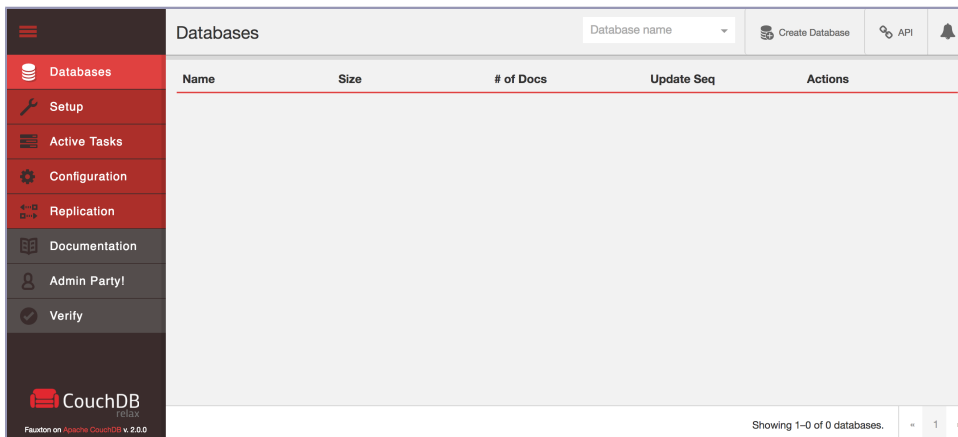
Databases

Database name

Create Database

API

Databases

Setup

Active Tasks

Configuration

Replication

Documentation

Admin Party!

Verify

| Name | Size | # of Docs | Update Seq | Actions |
|---|---|---|---|---|

CouchDB
relax

Fauxton on Apache CouchDB v. 2.0.0

Showing 1–0 of 0 databases.

«

1